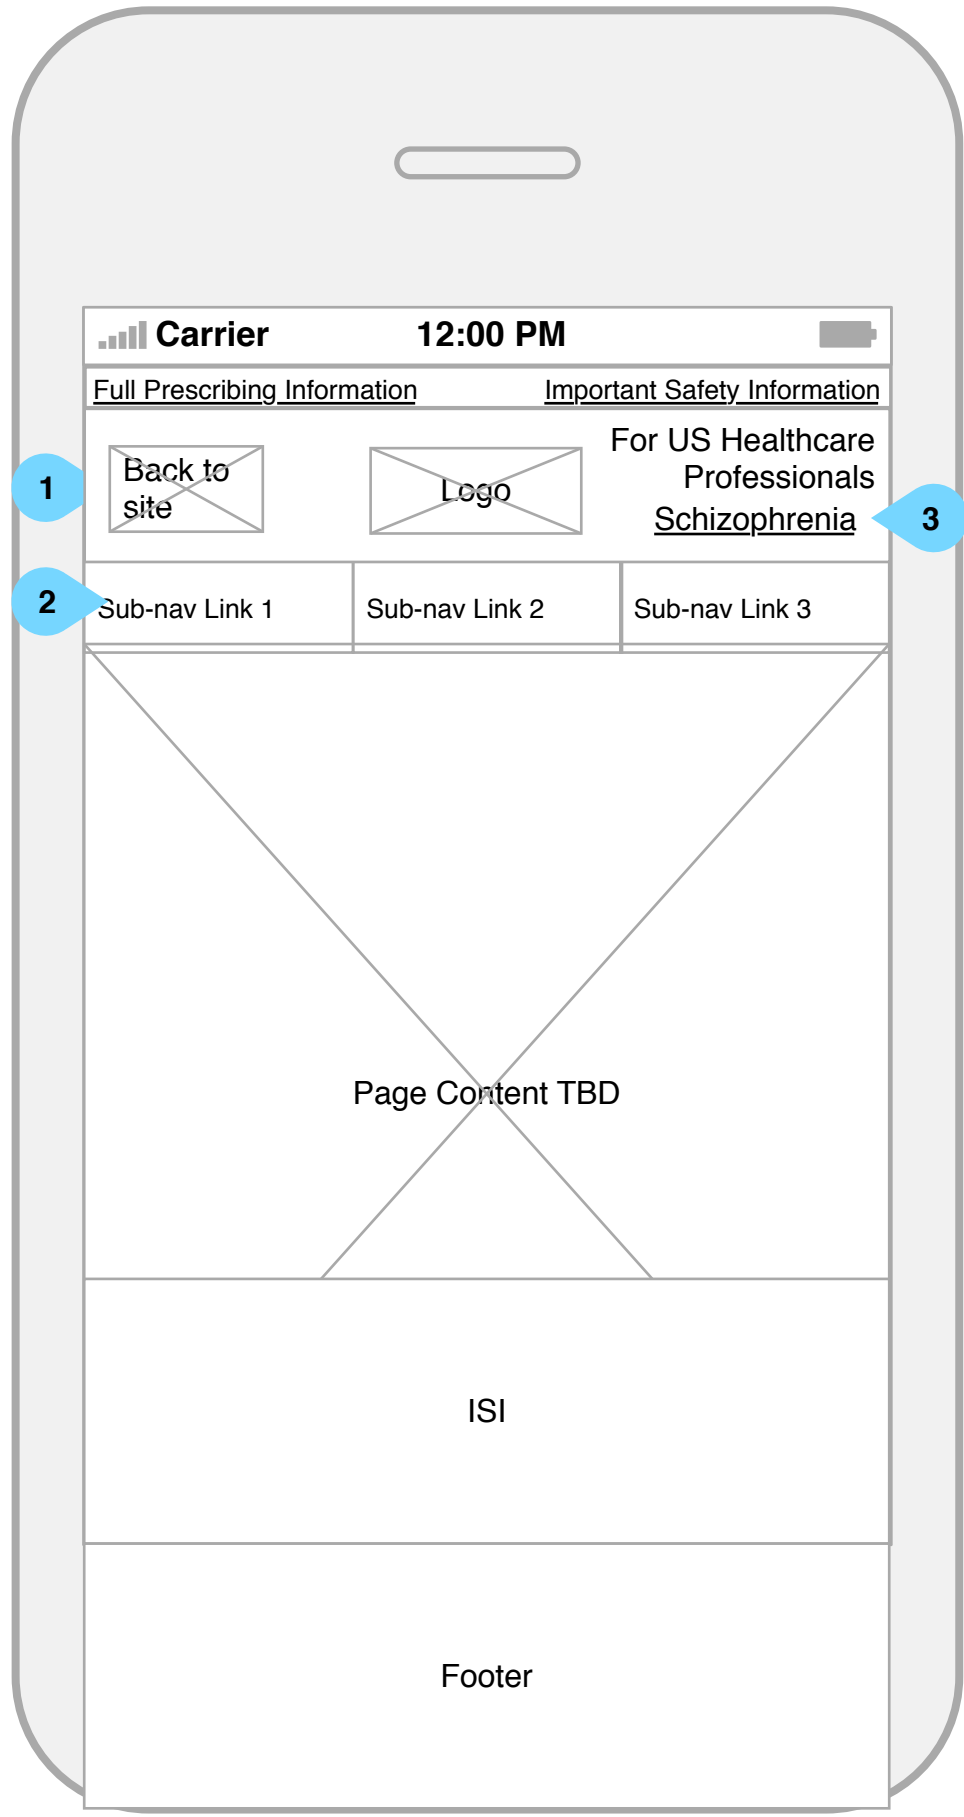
Carrier 12:00 PM

Full Prescribing Information Important Safety Information

1

Back to site

Logo

For US Healthcare Professionals

Schizophrenia

3

2

Sub-nav Link 1

Sub-nav Link 2

Sub-nav Link 3

Page Content TBD

ISI

Footer